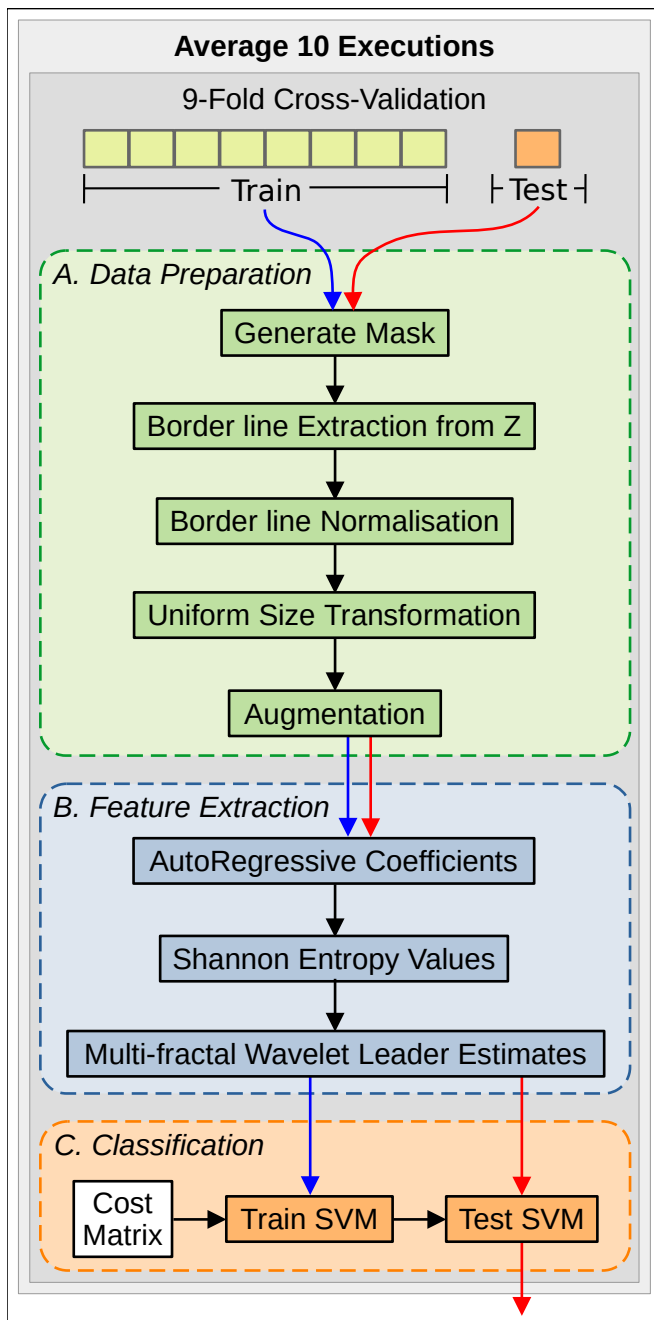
Average 10 Executions

9-Fold Cross-Validation

Train

Test

A. Data Preparation

Generate Mask

Border line Extraction from Z

Border line Normalisation

Uniform Size Transformation

Augmentation

B. Feature Extraction

AutoRegressive Coefficients

Shannon Entropy Values

Multi-fractal Wavelet Leader Estimates

C. Classification

Cost Matrix

Train SVM

Test SVM